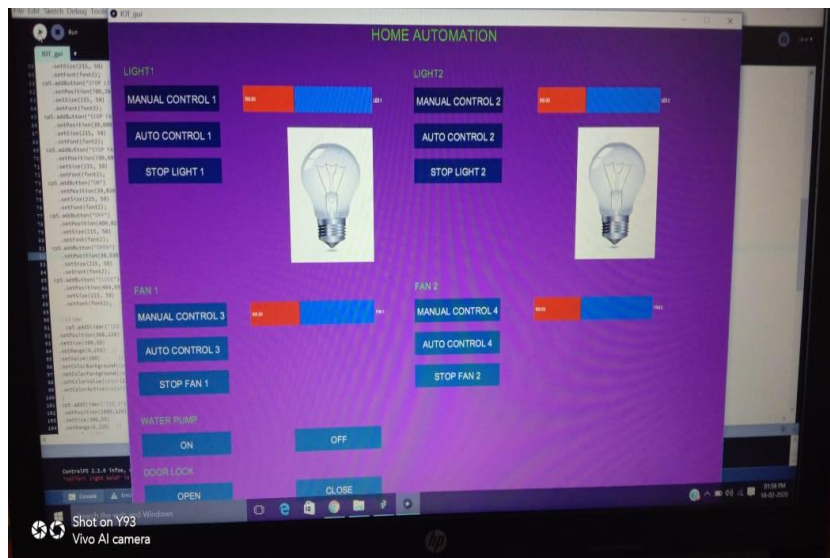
File Edit Sketch Debug Tools

IOT_gui

HOME AUTOMATION

LIGHT1

MANUAL CONTROL 1

AUTO CONTROL 1

STOP LIGHT 1

LIGHT2

MANUAL CONTROL 2

AUTO CONTROL 2

STOP LIGHT 2

FAN 1

MANUAL CONTROL 3

AUTO CONTROL 3

STOP FAN 1

FAN 2

MANUAL CONTROL 4

AUTO CONTROL 4

STOP FAN 2

WATER PUMP

ON

OFF

DOOR LOCK

OPEN

CLOSE

Console

Shot on Y93
Vivo AI camera